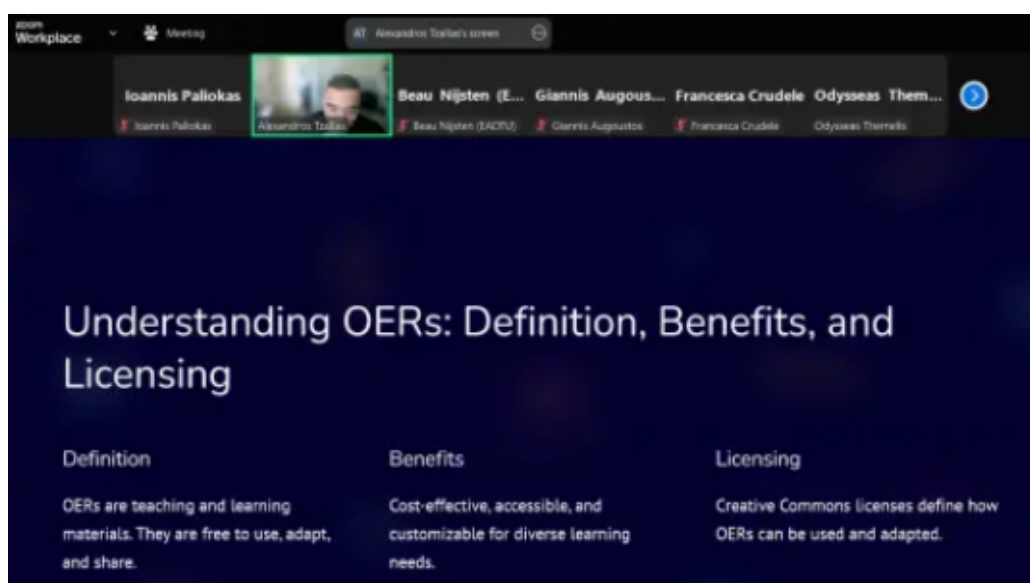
zoom Workplace

Meeting

AT Alexandros Tzalias's screen

Ioannis Paliokas
Ioannis Paliokas

Alexandros Tzalias

Beau Nijsten (E...
Beau Nijsten (EADTU)

Giannis Augous...
Giannis Augoustos

Francesca Crudele
Francesca Crudele

Odysseas Them...
Odysseas Themelis

Understanding OERs: Definition, Benefits, and Licensing

Definition

OERs are teaching and learning materials. They are free to use, adapt, and share.

Benefits

Cost-effective, accessible, and customizable for diverse learning needs.

Licensing

Creative Commons licenses define how OERs can be used and adapted.